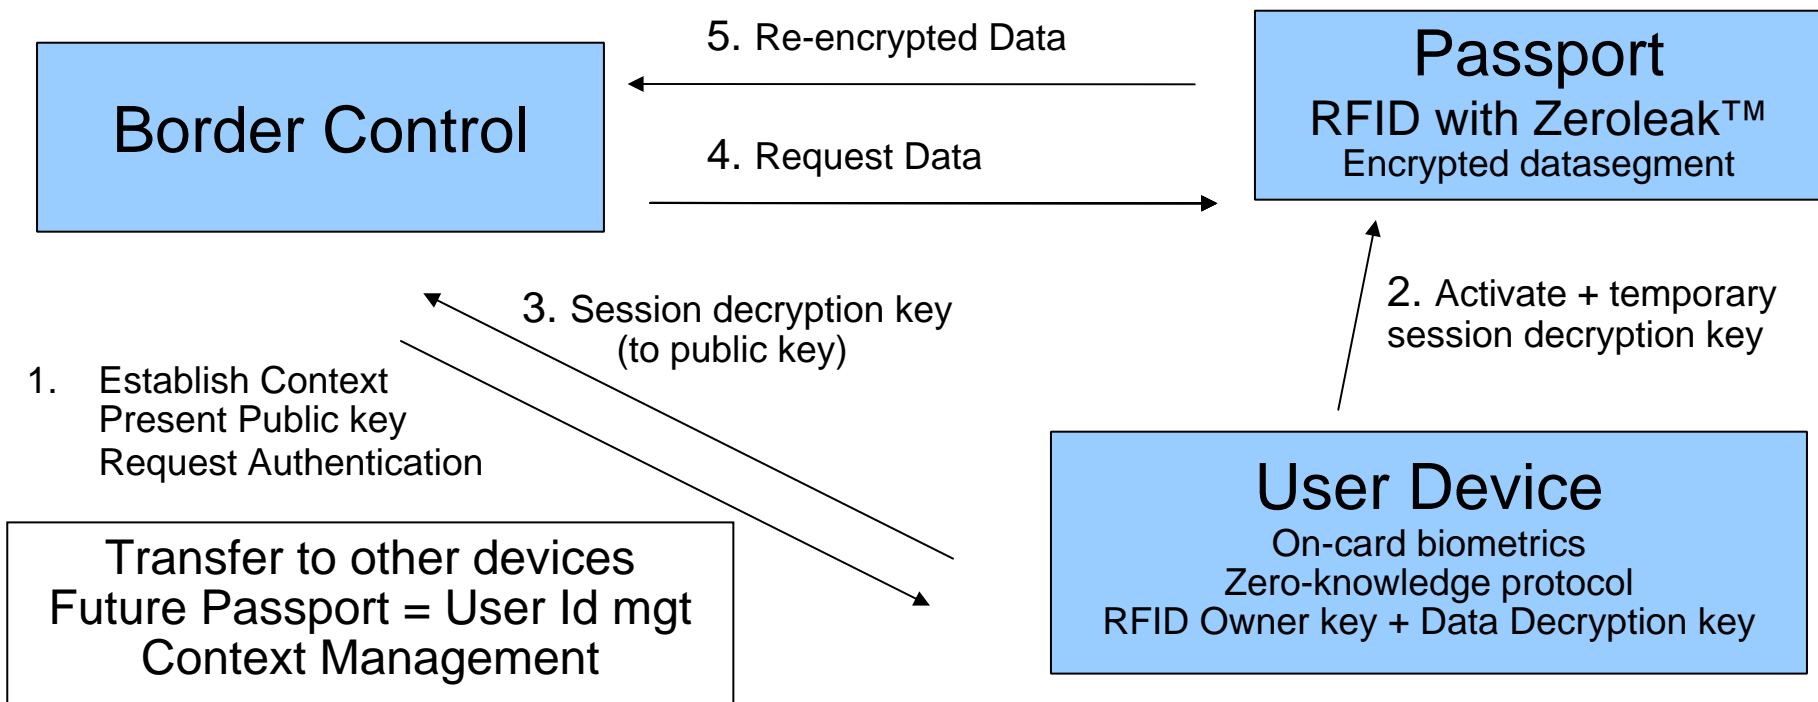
Border Control

5. Re-encrypted Data

4. Request Data

Passport
RFID with Zeroleak™
Encrypted datasegment

3. Session decryption key (to public key)

2. Activate + temporary session decryption key

1. Establish Context
Present Public key
Request Authentication

User Device
On-card biometrics
Zero-knowledge protocol
RFID Owner key + Data Decryption key

Transfer to other devices
Future Passport = User Id mgt
Context Management